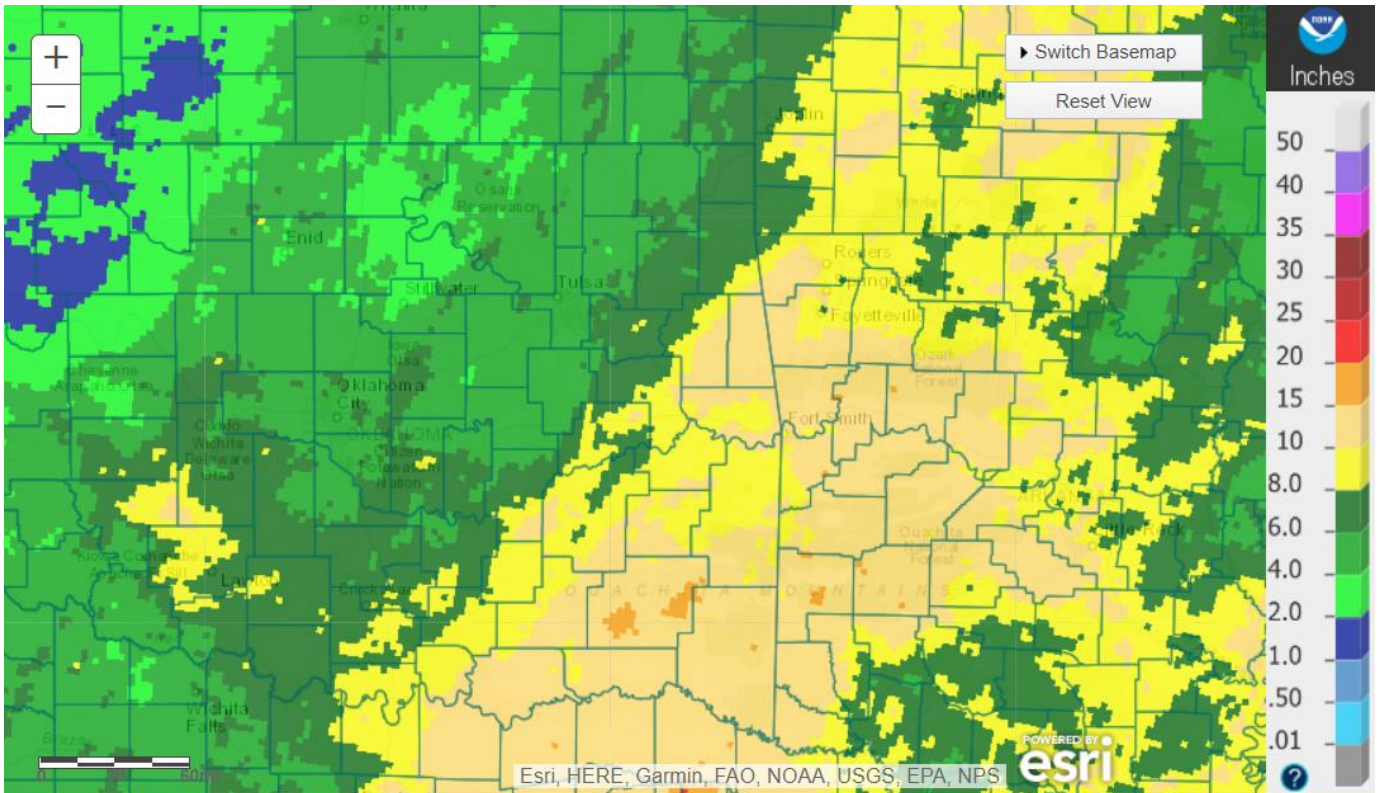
+
−
Switch Basemap
Reset View
NOAA
Inches
50
40
35
30
25
20
15
10
8.0
6.0
4.0
2.0
1.0
.50
.01
?
Joplin
Osage Reservation
Enid
Stillwater
Tulsa
Rogers
Springdale
Fayetteville
Ozark Forest
Oklahoma City
OKLAHOMA
Fort Smith
Cheyenne Arapaho Tribe
Caddo Wichita Delaware
ARKANSAS
Little Rock
Ouachita National Forest
Kiowa Comanche Apache
Lawton
Chickasaw
OUACHITA MOUNTAINS
Wichita Falls
0
60mi
Esri, HERE, Garmin, FAO, NOAA, USGS, EPA, NPS
POWERED BY esri